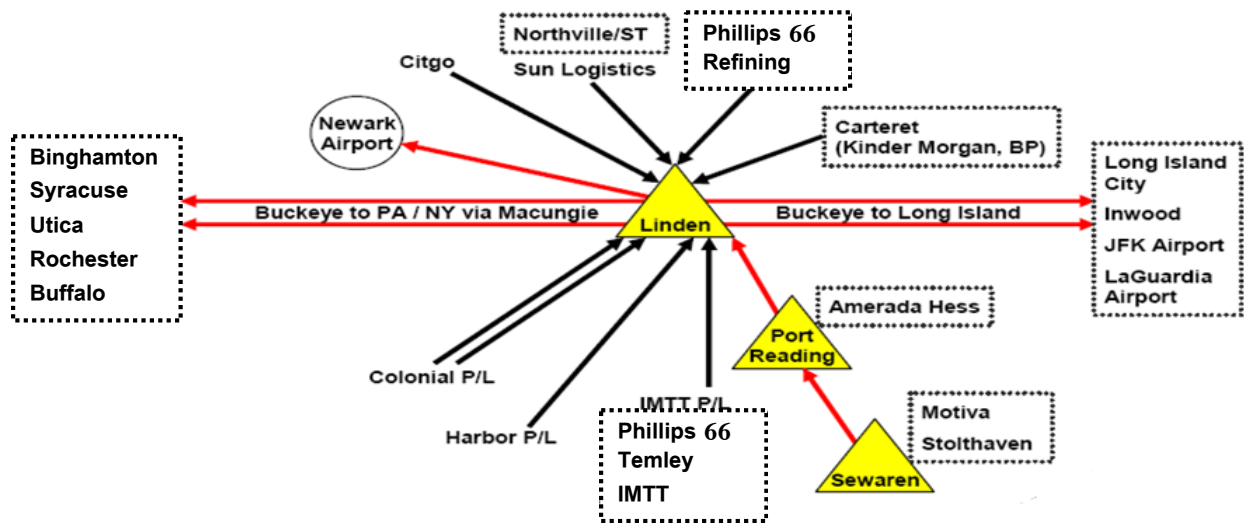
Northville/ST
Sun Logistics

Phillips 66
Refining

Citgo

Newark Airport

Carteret
(Kinder Morgan, BP)

Binghamton
Syracuse
Utica
Rochester
Buffalo

Buckeye to PA / NY via Macungie

Linden

Buckeye to Long Island

Long Island City
Inwood
JFK Airport
LaGuardia Airport

Amerada Hess

Port Reading

Colonial P/L

Harbor P/L

IMTT P/L

Phillips 66
Temley
IMTT

Motiva
Stolthaven

Sewaren